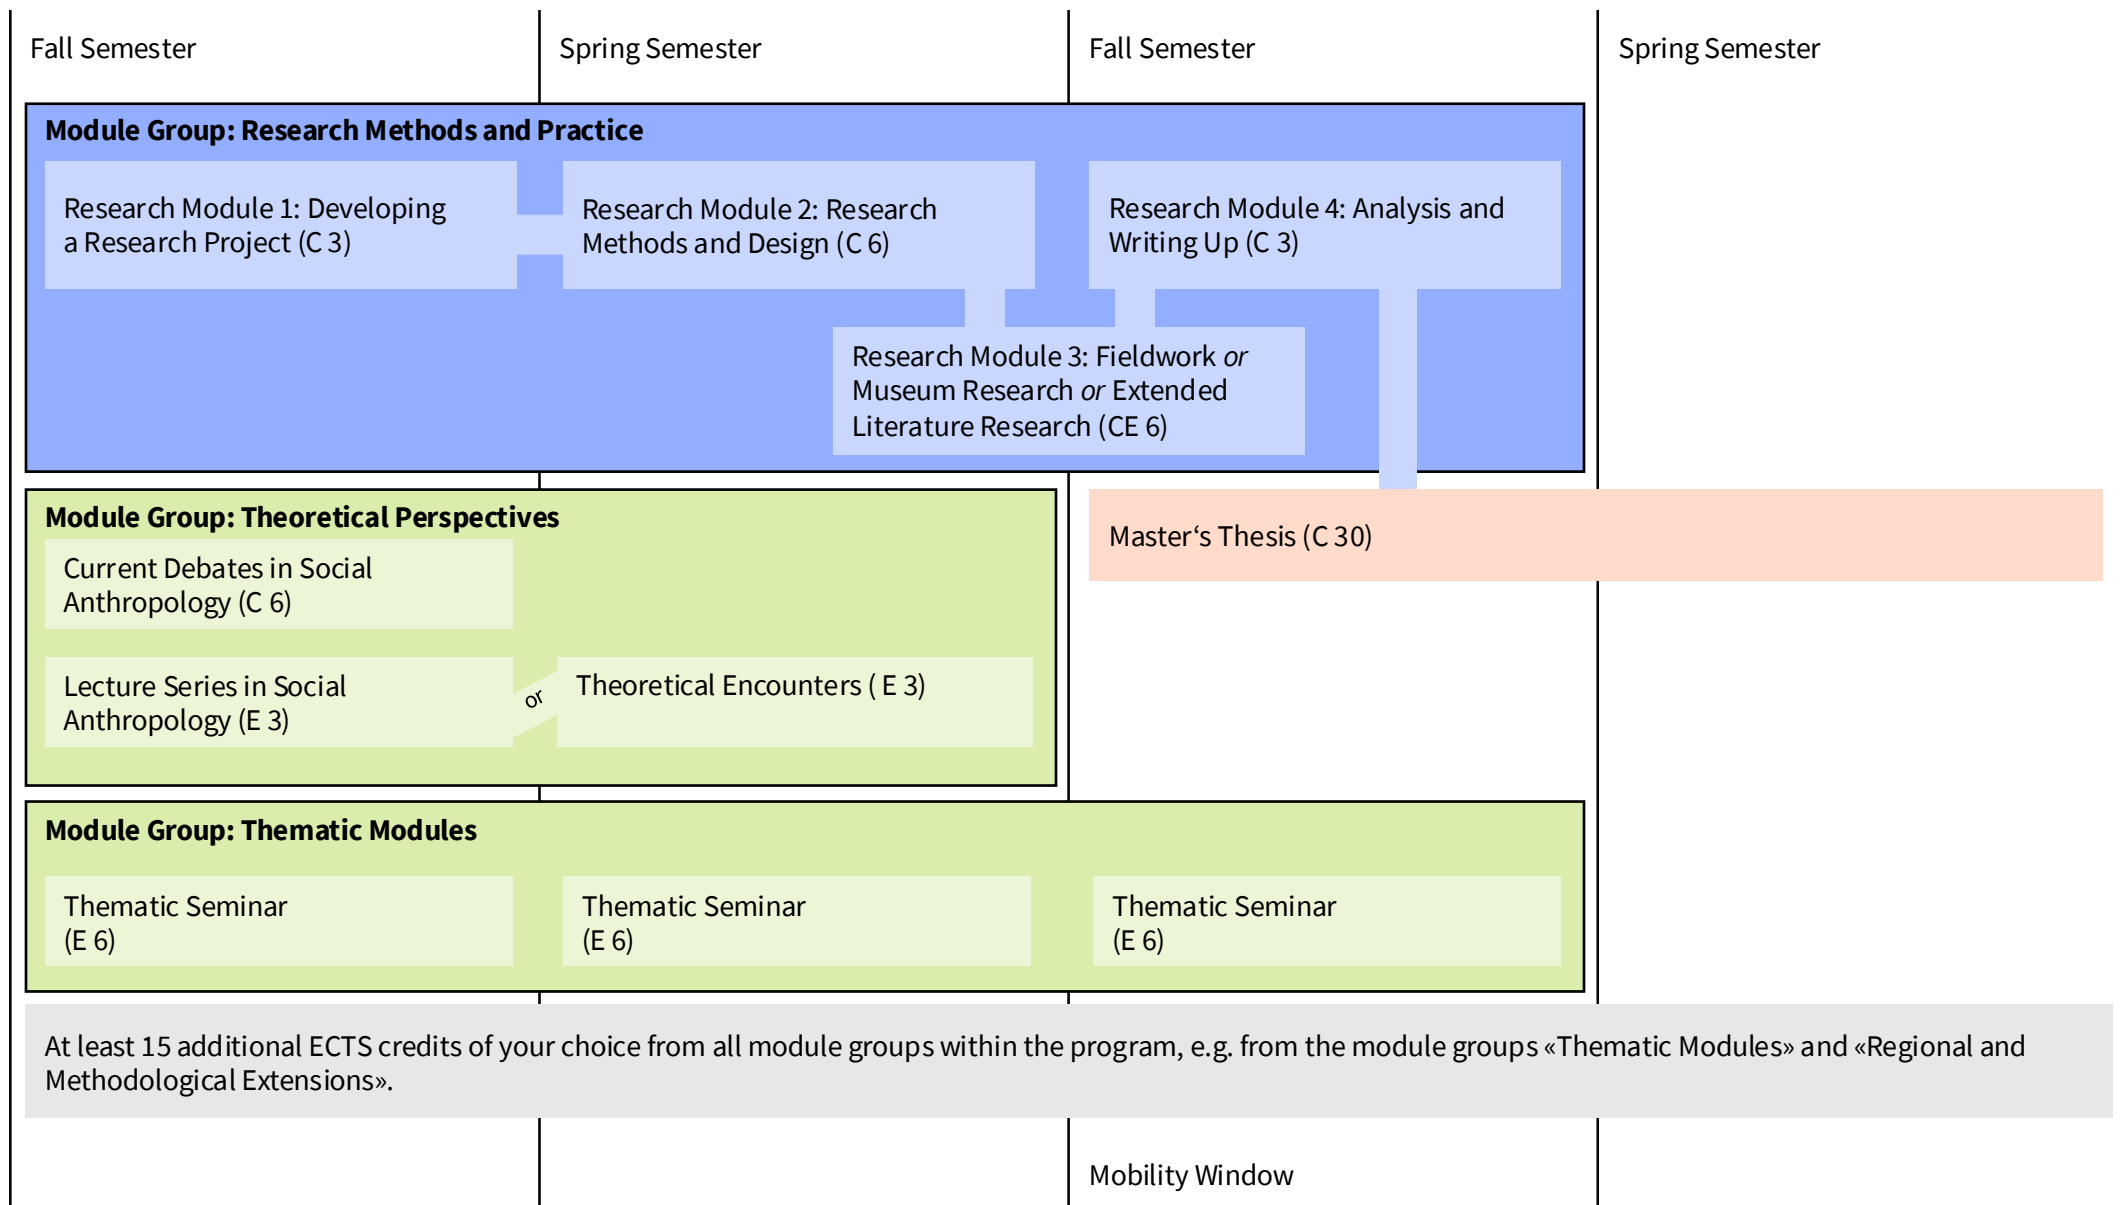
Fall Semester

Spring Semester

Fall Semester

Spring Semester

**Module Group: Research Methods and Practice**

Research Module 1: Developing a Research Project (C 3)

Research Module 2: Research Methods and Design (C 6)

Research Module 4: Analysis and Writing Up (C 3)

Research Module 3: Fieldwork *or* Museum Research *or* Extended Literature Research (CE 6)

**Module Group: Theoretical Perspectives**

Master‘s Thesis (C 30)

Current Debates in Social Anthropology (C 6)

Lecture Series in Social Anthropology (E 3)

or

Theoretical Encounters ( E 3)

**Module Group: Thematic Modules**

Thematic Seminar (E 6)

Thematic Seminar (E 6)

Thematic Seminar (E 6)

At least 15 additional ECTS credits of your choice from all module groups within the program, e.g. from the module groups «Thematic Modules» and «Regional and Methodological Extensions».

Mobility Window